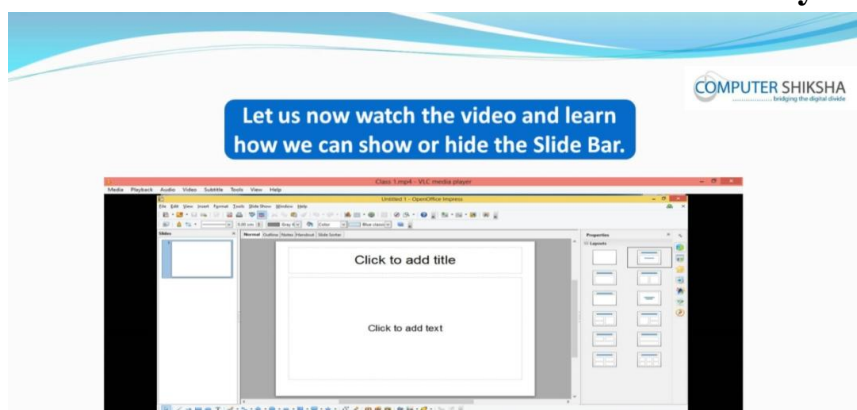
COMPUTER SHIKSHA
bridging the digital divide

Let us now watch the video and learn how we can show or hide the Slide Bar.

Class 1.mp4 - VLC media player

Media Playback Audio Video Subtitle Tools View Help

Untitled 1 - OpenOffice Impress

File Edit View Insert Format Tools Slide Show Window Help

Slides

Normal Outline Notes Handout Slide Sorter

Properties

Layouts

Click to add title

Click to add text